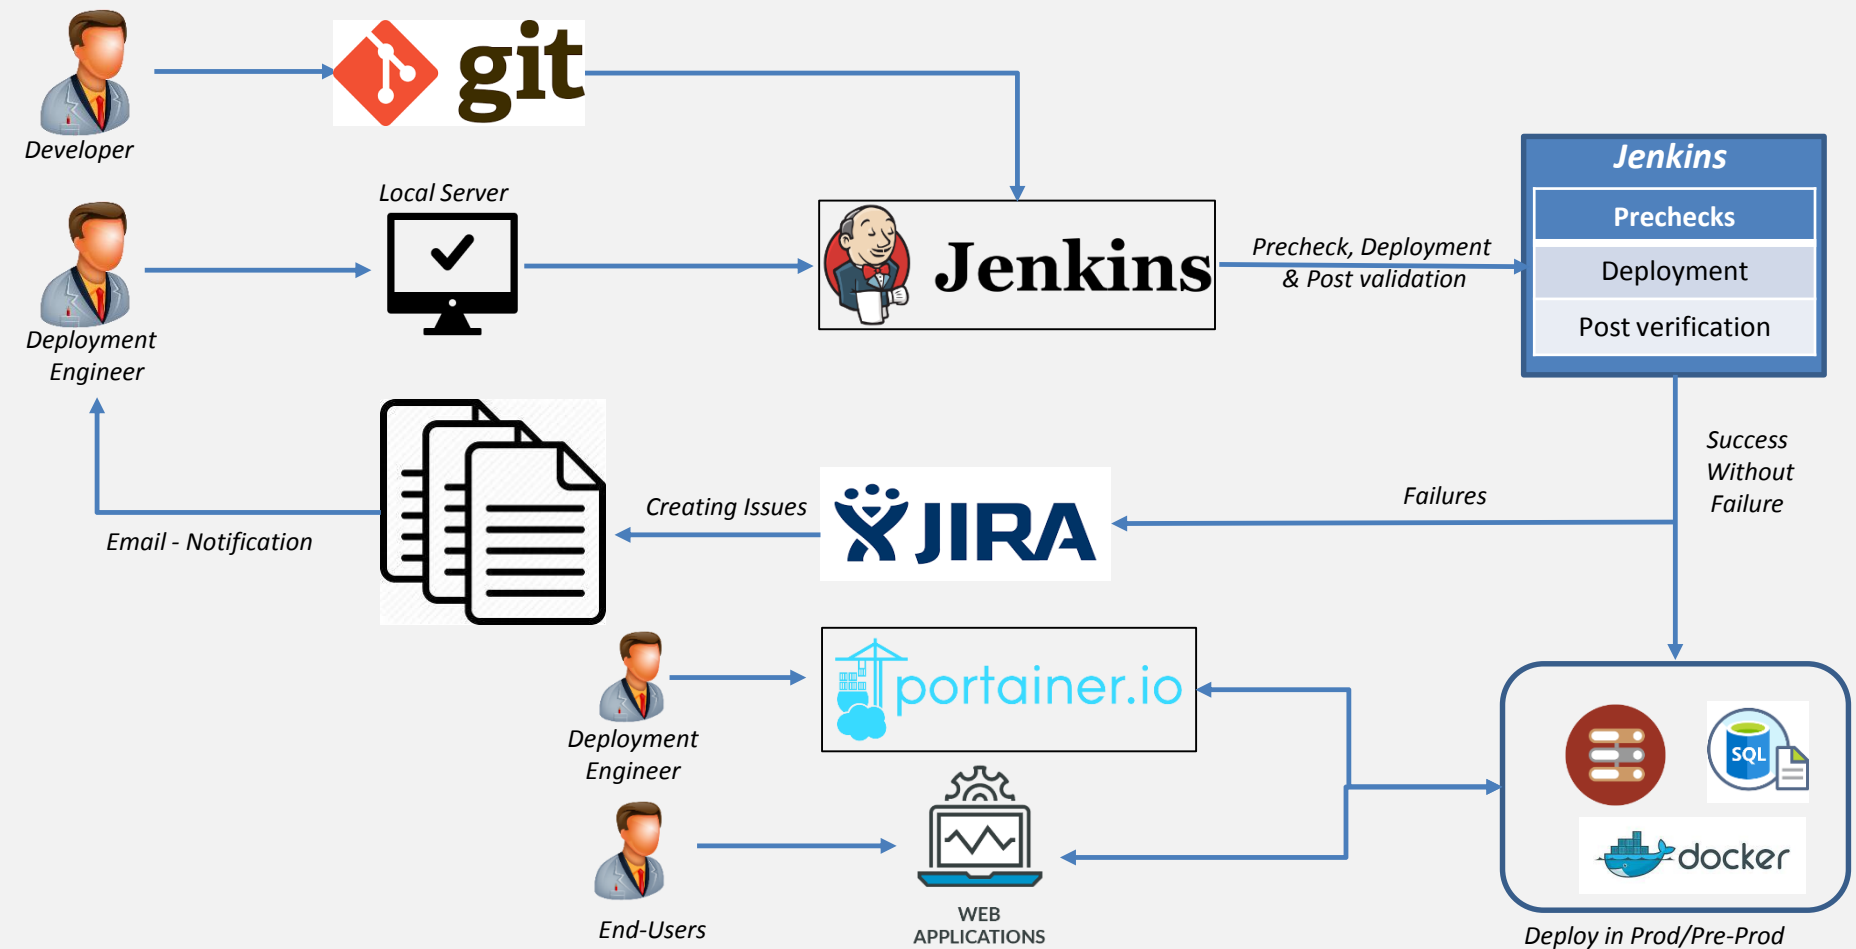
Developer

git

Local Server

Deployment Engineer

Jenkins

Precheck, Deployment & Post validation

Jenkins

Prechecks

Deployment

Post verification

Success Without Failure

Failures

Creating Issues

JIRA

Email - Notification

Deployment Engineer

portainer.io

SQL

docker

End-Users

WEB APPLICATIONS

Deploy in Prod/Pre-Prod